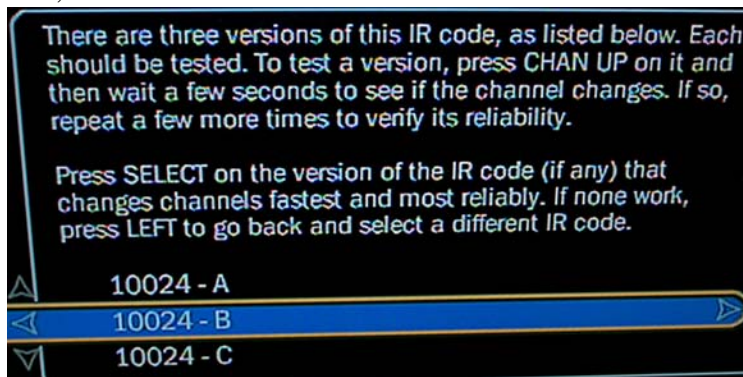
There are three versions of this IR code, as listed below. Each should be tested. To test a version, press CHAN UP on it and then wait a few seconds to see if the channel changes. If so, repeat a few more times to verify its reliability.

Press SELECT on the version of the IR code (if any) that changes channels fastest and most reliably. If none work, press LEFT to go back and select a different IR code.

10024 - A
10024 - B
10024 - C